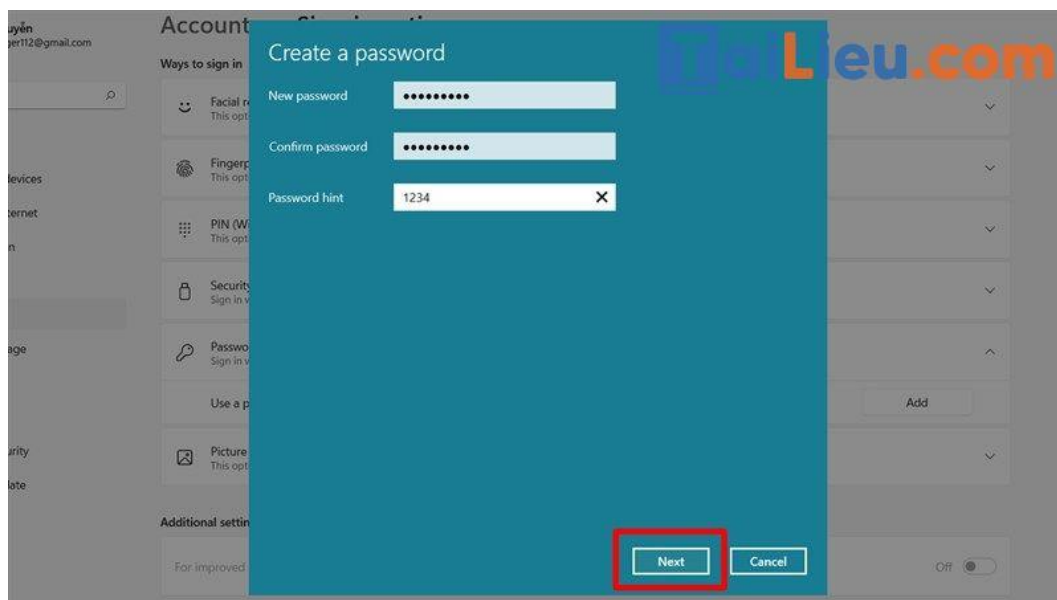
uyền
ger112@gmail.com

levices
ernet
n

age

irity
late

Account

Ways to sign in

Facial r
This opt

Fingerp
This opt

PIN (Wi
This opt

Security
Sign in v

Passwo
Sign in v

Use a p

Add

Picture
This opt

Additional settin

For improved

Off

Create a password

New password ●●●●●●●●●

Confirm password ●●●●●●●●●

Password hint 1234

Next

Cancel

TaiLieu.com